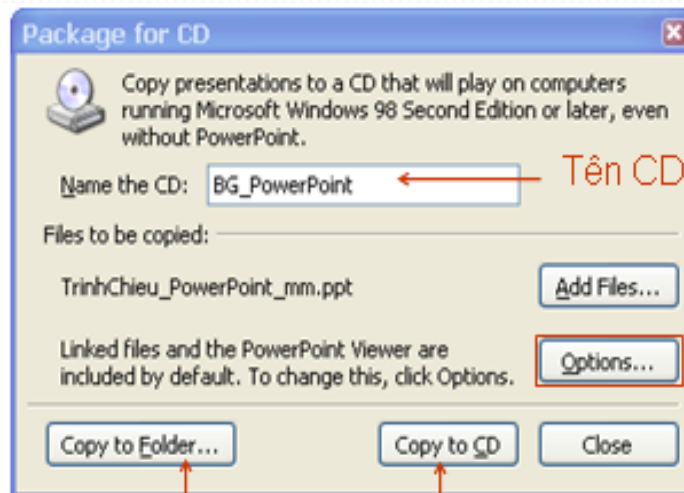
Package for CD

Copy presentations to a CD that will play on computers running Microsoft Windows 98 Second Edition or later, even without PowerPoint.

Name the CD: BG_PowerPoint

Tên CD

Files to be copied:

TrinhChieu_PowerPoint_mm.ppt

Add Files...

Linked files and the PowerPoint Viewer are included by default. To change this, click Options.

Options...

Copy to Folder...

Copy to CD

Close